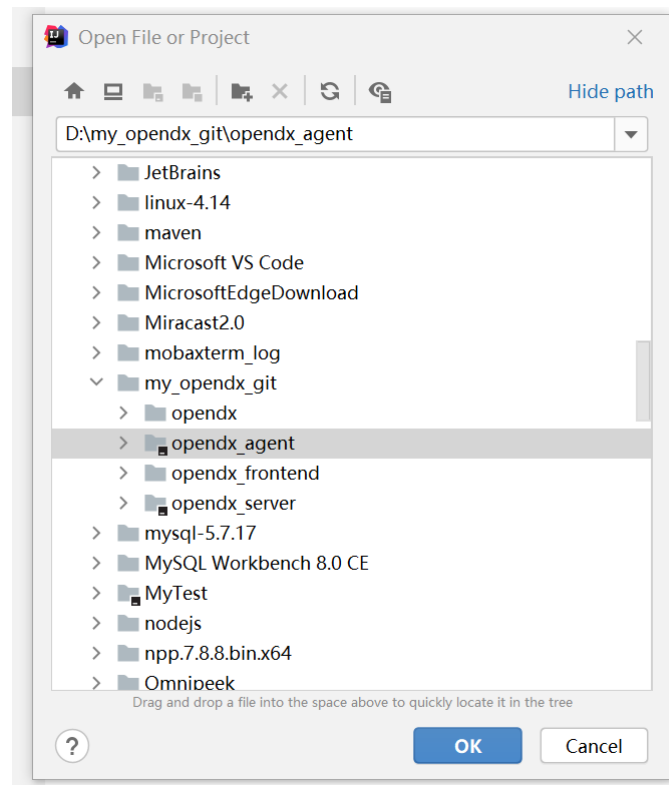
Open File or Project

Hide path

D:\my_opendx_git\opendx_agent

JetBrains
linux-4.14
maven
Microsoft VS Code
MicrosoftEdgeDownload
Miracast2.0
mobaxterm_log
my_opendx_git
opendx
opendx_agent
opendx_frontend
opendx_server
mysql-5.7.17
MySQL Workbench 8.0 CE
MyTest
nodejs
npp.7.8.8.bin.x64
Omnipeek

Drag and drop a file into the space above to quickly locate it in the tree

?

OK

Cancel